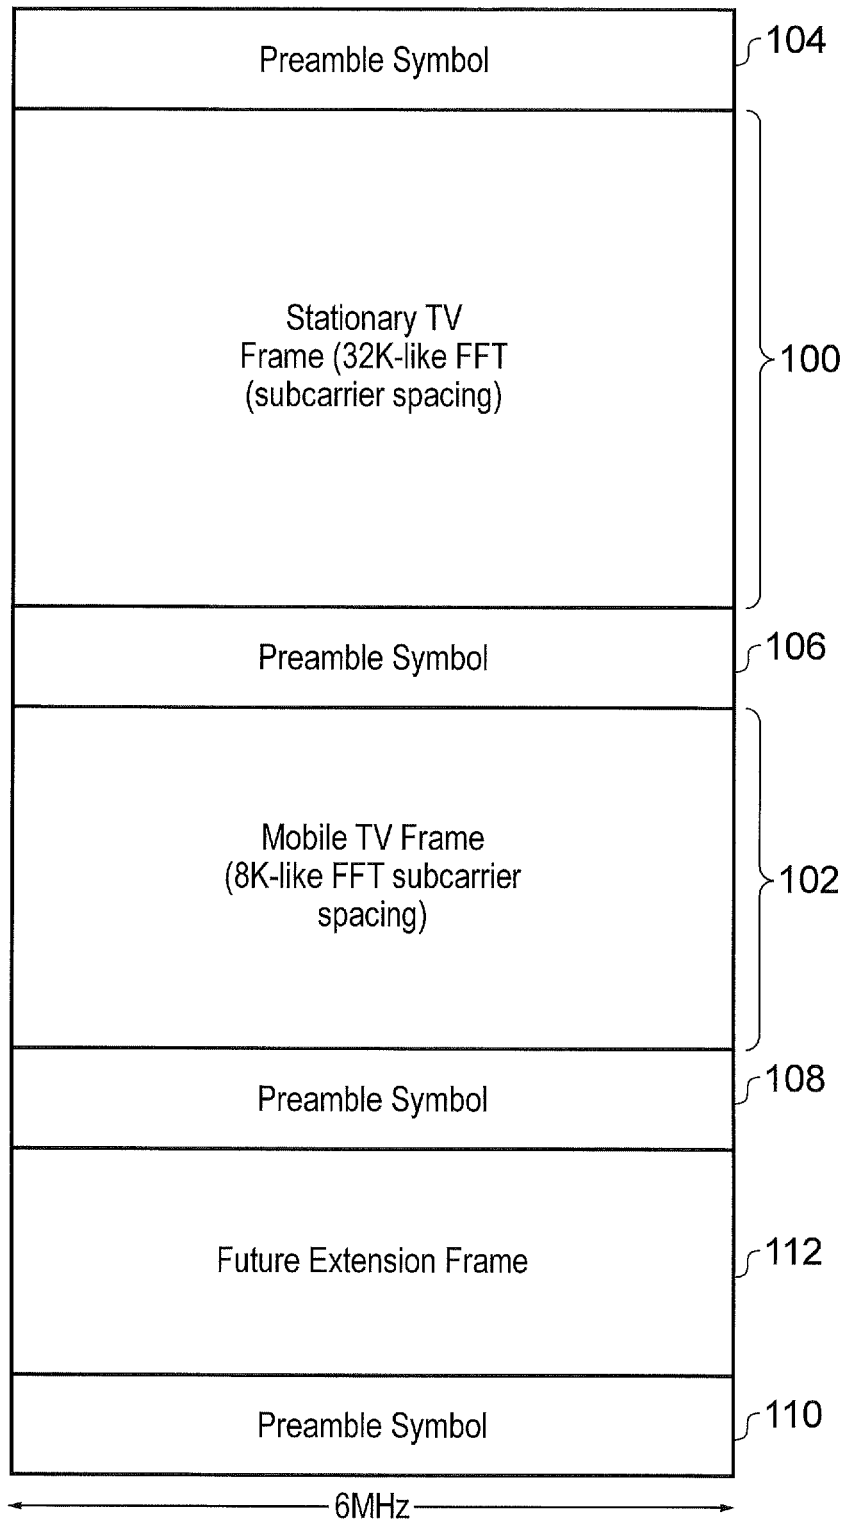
Preamble Symbol
104

Stationary TV Frame (32K-like FFT (subcarrier spacing)
100

Preamble Symbol
106

Mobile TV Frame (8K-like FFT subcarrier spacing)
102

Preamble Symbol
108

Future Extension Frame
112

Preamble Symbol
110

6MHz